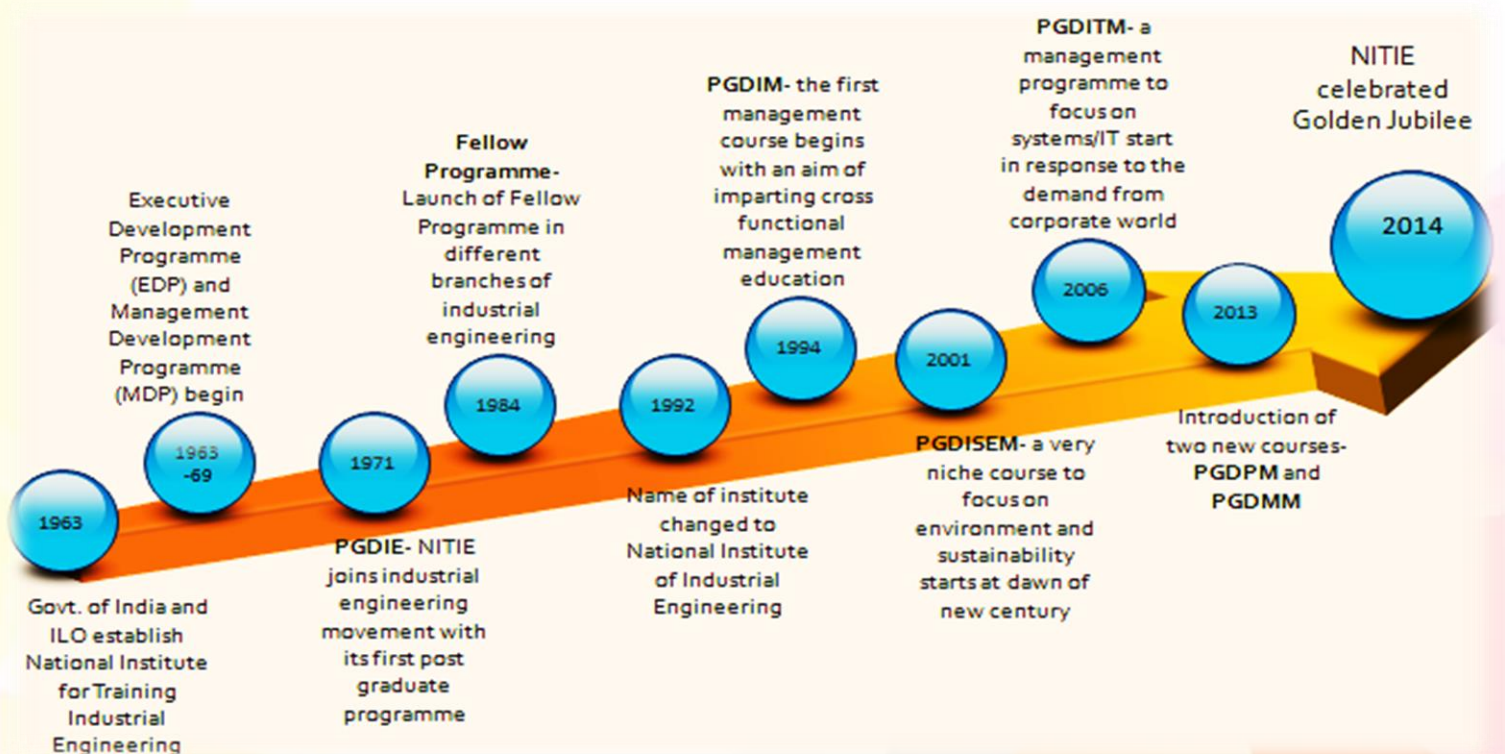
1963

Govt. of India and ILO establish National Institute for Training Industrial Engineering

1963 -69

Executive Development Programme (EDP) and Management Development Programme (MDP) begin

1971

PGDIE- NITIE joins industrial engineering movement with its first post graduate programme

1984

Fellow Programme- Launch of Fellow Programme in different branches of industrial engineering

1992

Name of institute changed to National Institute of Industrial Engineering

1994

PGDIM- the first management course begins with an aim of imparting cross functional management education

2001

PGDISEM- a very niche course to focus on environment and sustainability starts at dawn of new century

2006

PGDITM- a management programme to focus on systems/IT start in response to the demand from corporate world

2013

Introduction of two new courses- PGDPM and PGDMM

2014

NITIE celebrated Golden Jubilee